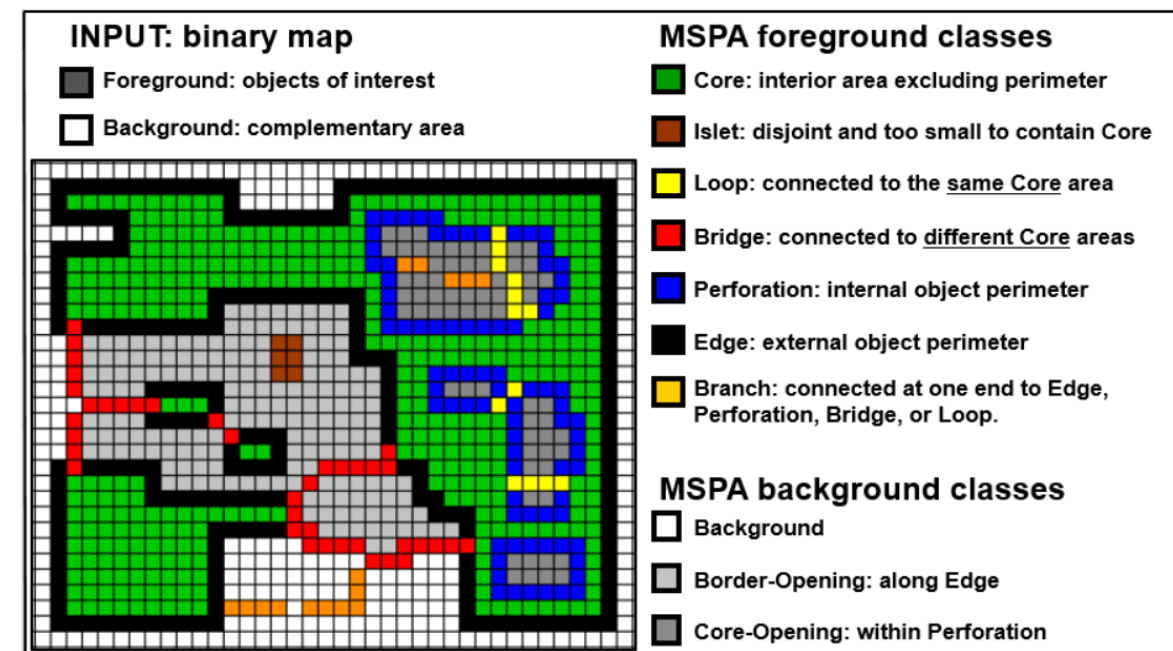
INPUT: binary map

Foreground: objects of interest

Background: complementary area

MSPA foreground classes

Core: interior area excluding perimeter

Islet: disjoint and too small to contain Core

Loop: connected to the same Core area

Bridge: connected to different Core areas

Perforation: internal object perimeter

Edge: external object perimeter

Branch: connected at one end to Edge, Perforation, Bridge, or Loop.

MSPA background classes

Background

Border-Opening: along Edge

Core-Opening: within Perforation